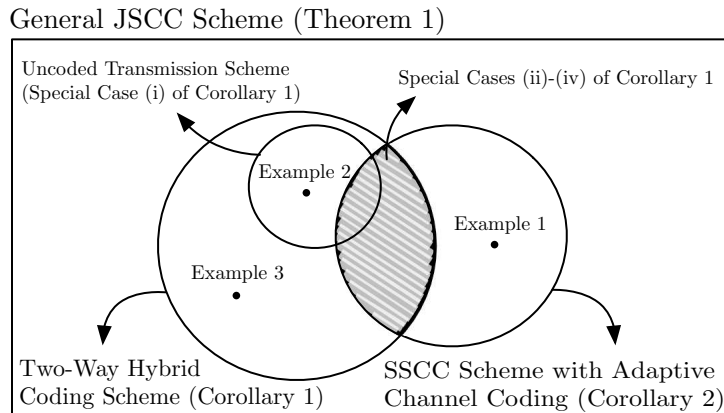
General JSCC Scheme (Theorem 1)

Uncoded Transmission Scheme
(Special Case (i) of Corollary 1)

Special Cases (ii)-(iv) of Corollary 1

Example 2

Example 1

Example 3

Two-Way Hybrid
Coding Scheme (Corollary 1)

SSCC Scheme with Adaptive
Channel Coding (Corollary 2)